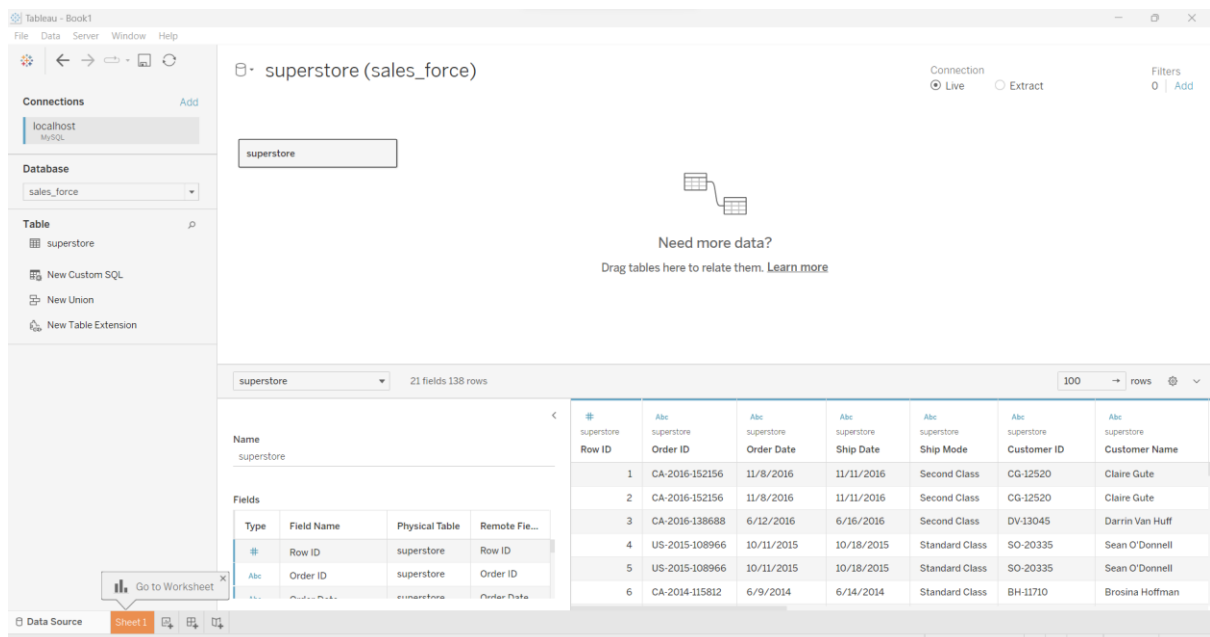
Tableau - Book1
File Data Server Window Help

Connections Add
localhost
MySQL

Database
sales_force

Table
superstore

New Custom SQL
New Union
New Table Extension

superstore (sales_force)

Connection
Live Extract

Filters
0 | Add

superstore

Need more data?
Drag tables here to relate them. Learn more

superstore
21 fields 138 rows
100 → rows

Name
superstore

Fields

| Type | Field Name | Physical Table | Remote Fie... |
|---|---|---|---|
| # | Row ID | superstore | Row ID |
| Abc | Order ID | superstore | Order ID |
| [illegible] | Order Date | superstore | Order Date |

| # superstore Row ID | Abc superstore Order ID | Abc superstore Order Date | Abc superstore Ship Date | Abc superstore Ship Mode | Abc superstore Customer ID | Abc superstore Customer Name |
|---|---|---|---|---|---|---|
| 1 | CA-2016-152156 | 11/8/2016 | 11/11/2016 | Second Class | CG-12520 | Claire Gute |
| 2 | CA-2016-152156 | 11/8/2016 | 11/11/2016 | Second Class | CG-12520 | Claire Gute |
| 3 | CA-2016-138688 | 6/12/2016 | 6/16/2016 | Second Class | DV-13045 | Darrin Van Huff |
| 4 | US-2015-108966 | 10/11/2015 | 10/18/2015 | Standard Class | SO-20335 | Sean O'Donnell |
| 5 | US-2015-108966 | 10/11/2015 | 10/18/2015 | Standard Class | SO-20335 | Sean O'Donnell |
| 6 | CA-2014-115812 | 6/9/2014 | 6/14/2014 | Standard Class | BH-11710 | Brosina Hoffman |

Go to Worksheet

Data Source Sheet 1